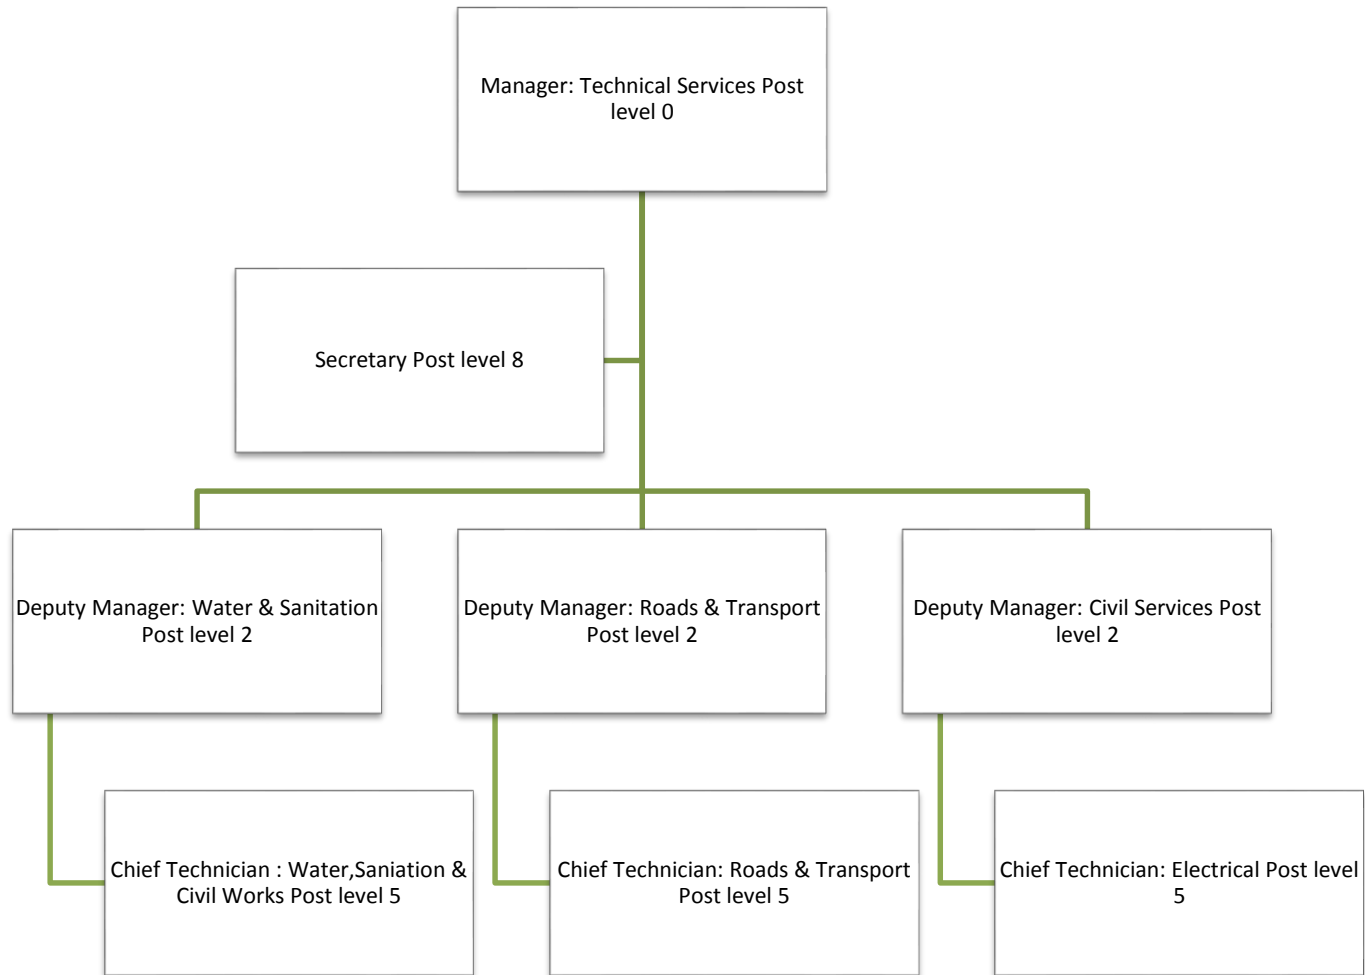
Manager: Technical Services Post level 0

Secretary Post level 8

Deputy Manager: Water & Sanitation Post level 2

Deputy Manager: Roads & Transport Post level 2

Deputy Manager: Civil Services Post level 2

Chief Technician : Water,Saniation & Civil Works Post level 5

Chief Technician: Roads & Transport Post level 5

Chief Technician: Electrical Post level 5